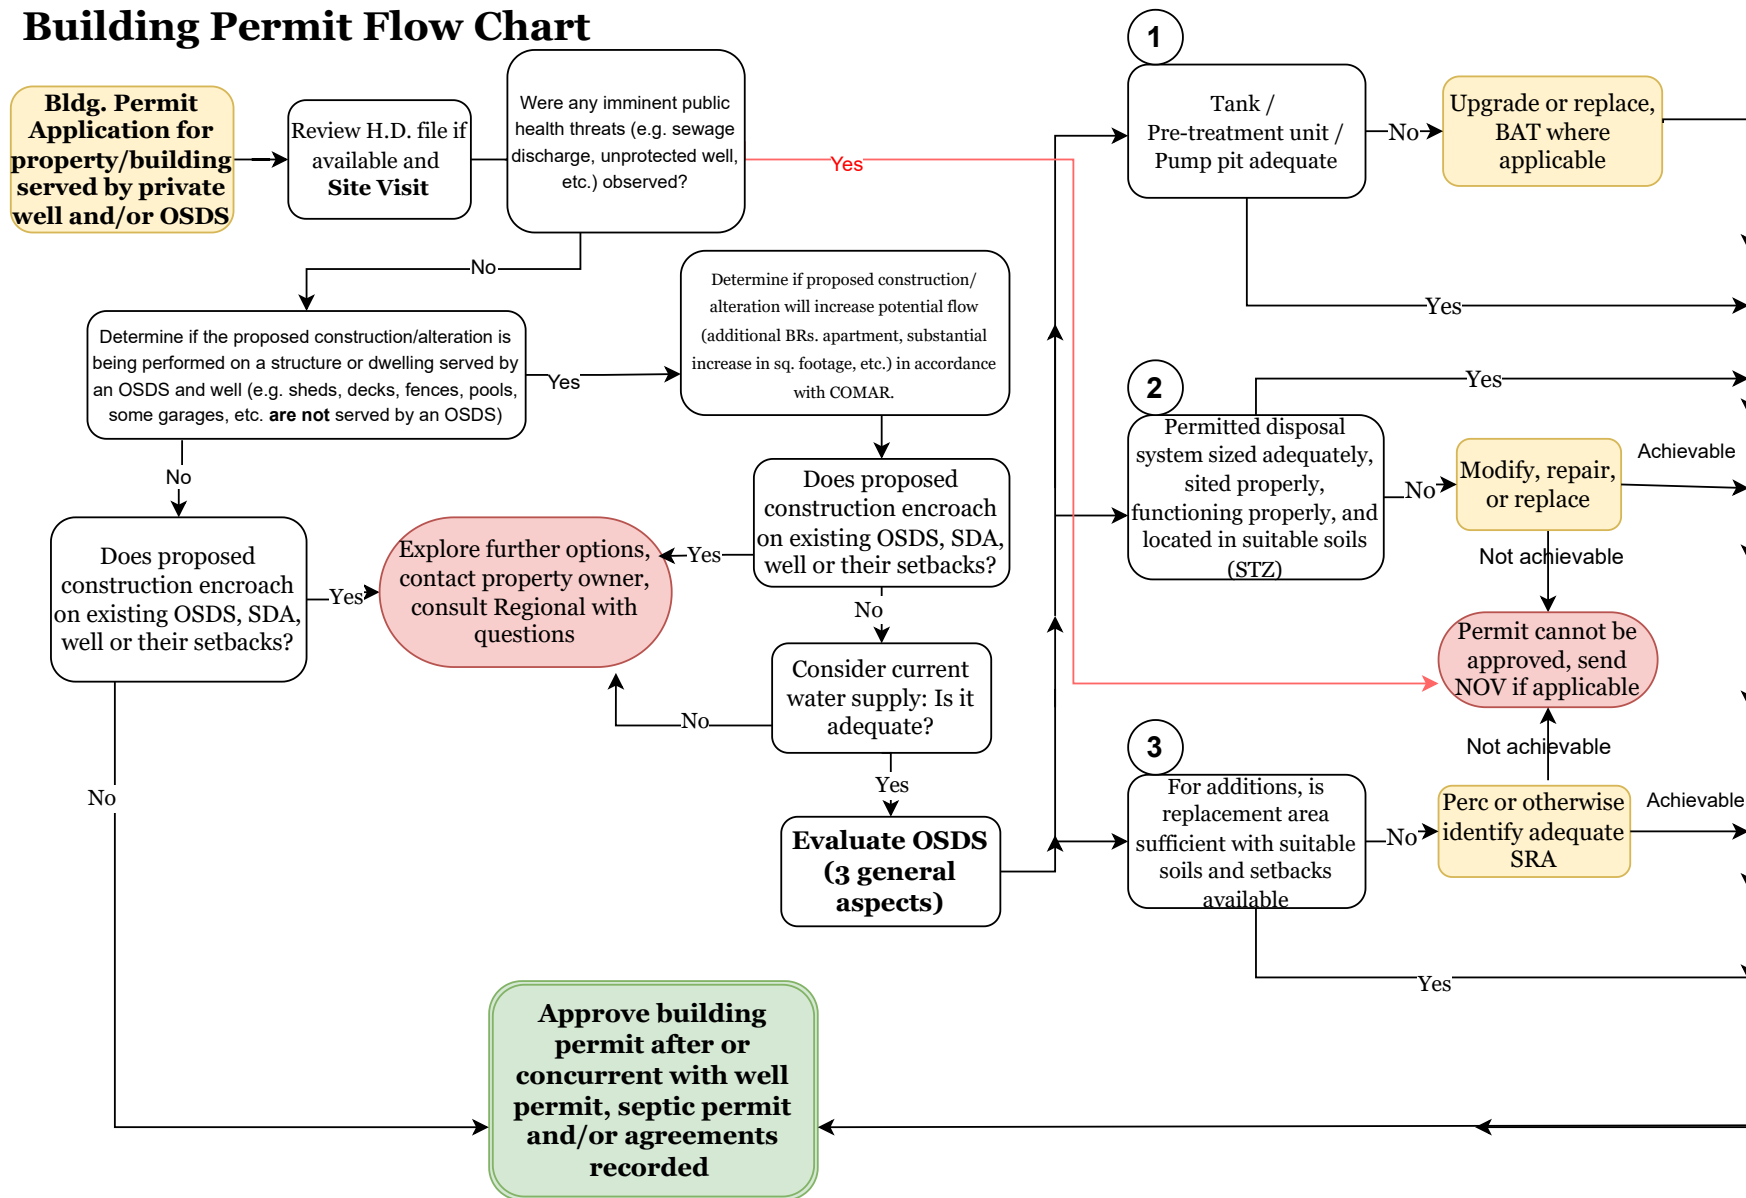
Building Permit Flow Chart

Bldg. Permit Application for property/building served by private well and/or OSDS

Review H.D. file if available and Site Visit

Were any imminent public health threats (e.g. sewage discharge, unprotected well, etc.) observed?

Yes

No

1

Tank / Pre-treatment unit / Pump pit adequate

No

Upgrade or replace, BAT where applicable

Yes

Determine if the proposed construction/alteration is being performed on a structure or dwelling served by an OSDS and well (e.g. sheds, decks, fences, pools, some garages, etc. are not served by an OSDS)

Yes

Determine if proposed construction/ alteration will increase potential flow (additional BRs. apartment, substantial increase in sq. footage, etc.) in accordance with COMAR.

2

Yes

Permitted disposal system sized adequately, sited properly, functioning properly, and located in suitable soils (STZ)

No

Modify, repair, or replace

Achievable

Not achievable

No

Does proposed construction encroach on existing OSDS, SDA, well or their setbacks?

Yes

Explore further options, contact property owner, consult Regional with questions

Yes

Does proposed construction encroach on existing OSDS, SDA, well or their setbacks?

No

Consider current water supply: Is it adequate?

No

Permit cannot be approved, send NOV if applicable

Not achievable

3

Yes

Evaluate OSDS (3 general aspects)

For additions, is replacement area sufficient with suitable soils and setbacks available

No

Perc or otherwise identify adequate SRA

Achievable

No

Yes

Approve building permit after or concurrent with well permit, septic permit and/or agreements recorded